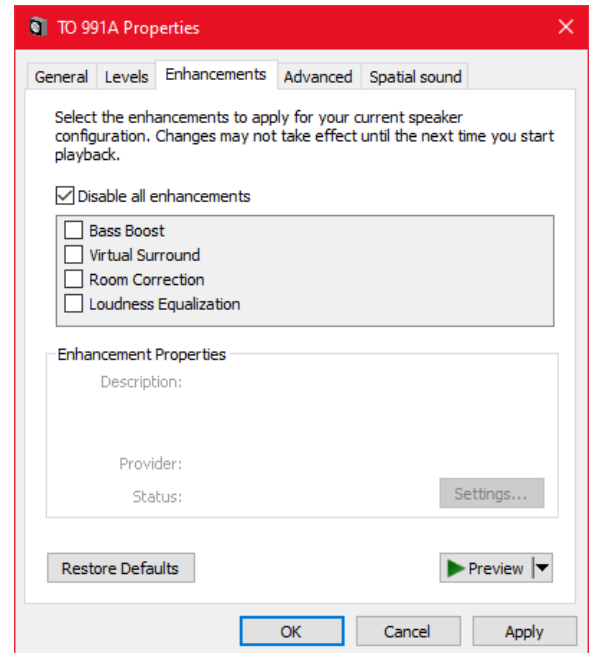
TO 991A Properties

General | Levels | Enhancements | Advanced | Spatial sound

Select the enhancements to apply for your current speaker configuration. Changes may not take effect until the next time you start playback.

Disable all enhancements

Bass Boost
Virtual Surround
Room Correction
Loudness Equalization

Enhancement Properties

Description:

Provider:

Status:

Settings...

Restore Defaults

Preview

OK

Cancel

Apply